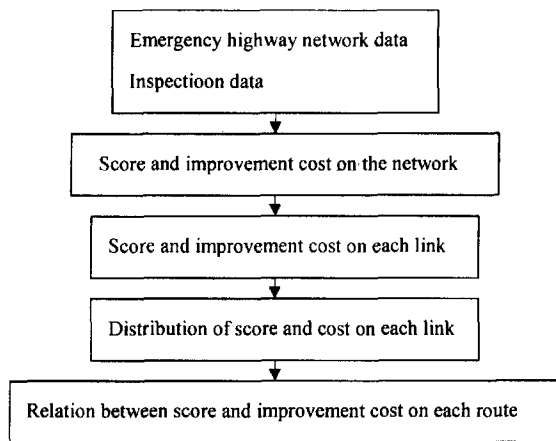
Emergency highway network data
Inspectioon data

Score and improvement cost on the network

Score and improvement cost on each link

Distribution of score and cost on each link

Relation between score and improvement cost on each route